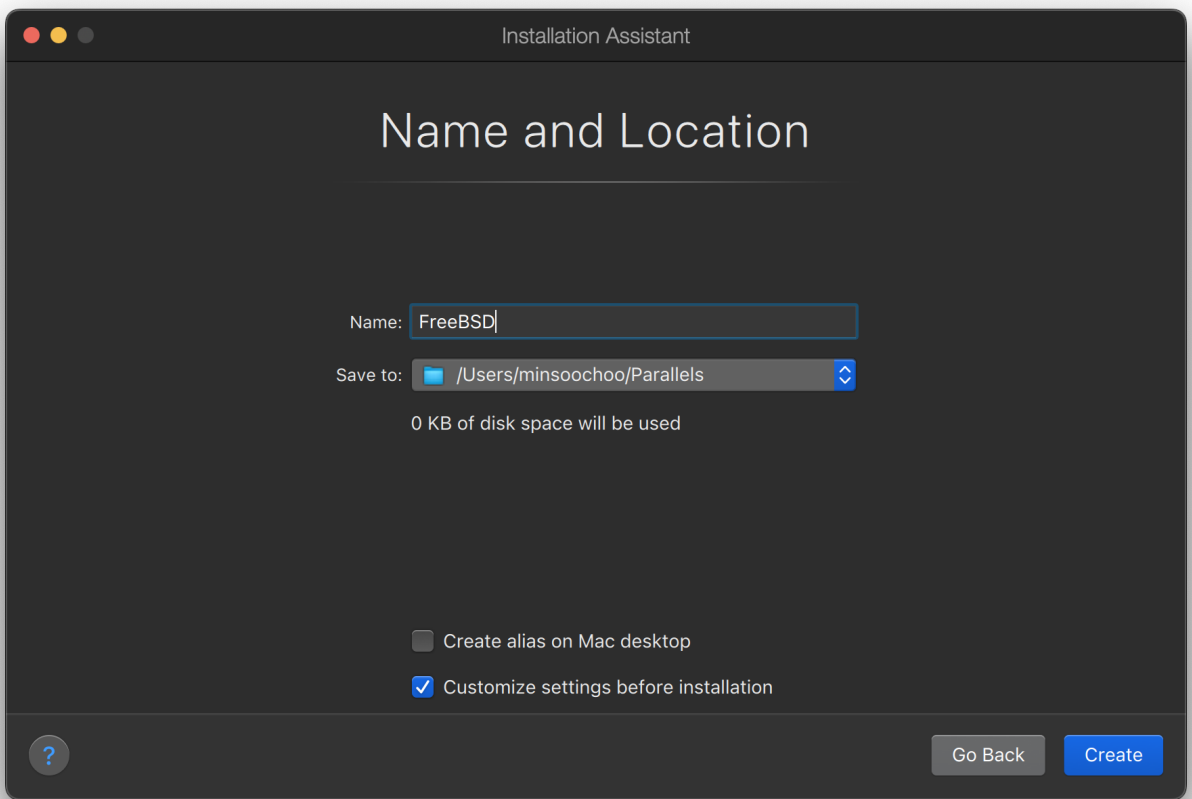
Installation Assistant

Name and Location

Name: FreeBSD

Save to: /Users/minsoochoo/Parallels

0 KB of disk space will be used

Create alias on Mac desktop

Customize settings before installation

?

Go Back

Create